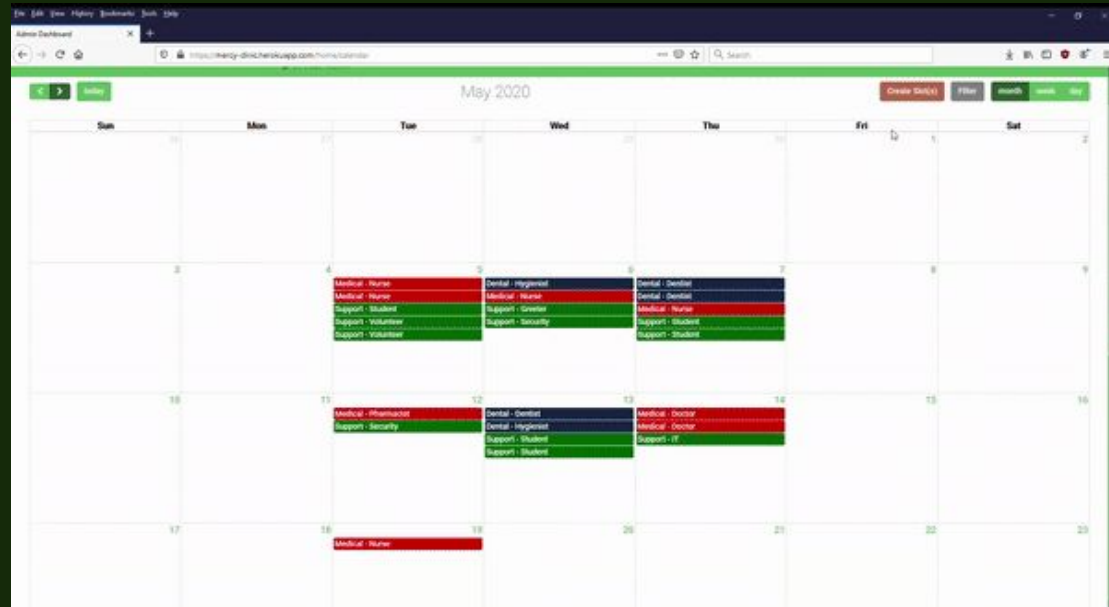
File Edit View History Bookmarks Tools Help

Admin Dashboard

https://mercy-clinic.herokuapp.com/home/calendar

Search

today

May 2020

Create Slot(s) Filter month week day

| Sun | Mon | Tue | Wed | Thu | Fri | Sat |
|---|---|---|---|---|---|---|
| 26 | 27 | 28 | 29 | 30 | 1 | 2 |
| 3 | 4 | 5 Medical - Nurse, Medical - Nurse, Support - Student, Support - Volunteer, Support - Volunteer | 6 Dental - Hygienist, Medical - Nurse, Support - Greeter, Support - Security | 7 Dental - Dentist, Dental - Dentist, Medical - Nurse, Support - Student, Support - Student | 8 | 9 |
| 10 | 11 | 12 Medical - Pharmacist, Support - Security | 13 Dental - Dentist, Dental - Hygienist, Support - Student, Support - Student | 14 Medical - Doctor, Medical - Doctor, Support - IT | 15 | 16 |
| 17 | 18 | 19 Medical - Nurse | 20 | 21 | 22 | 23 |